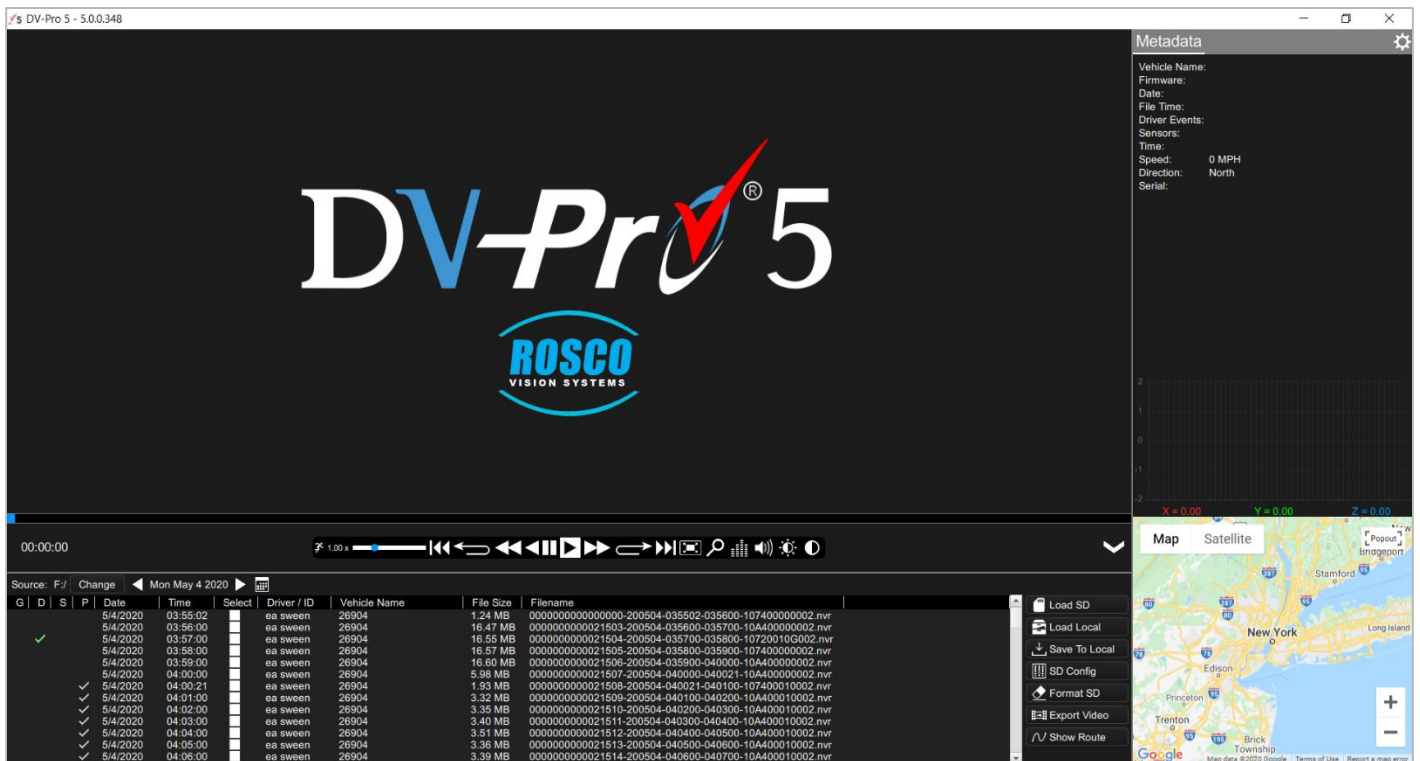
DV-Pro 5 - 5.0.0.348

DV-Pro® 5

ROSCO
VISION SYSTEMS

Metadata
Vehicle Name:
Firmware:
Date:
File Time:
Driver Events:
Sensors:
Time:
Speed: 0 MPH
Direction: North
Serial:

2
1
0
-1
-2
X = 0.00 Y = 0.00 Z = 0.00

Map Satellite Popout
Bridgeport
Stamford
New York
Long Island
Edison
Princeton
Trenton
Brick Township
Google
Map data ©2020 Google Terms of Use Report a map error

00:00:00
1.00 x

Source: F:/ Change Mon May 4 2020

| G | D | S | P | Date | Time | Select | Driver / ID | Vehicle Name | File Size | Filename |
|---|---|---|---|---|---|---|---|---|---|---|
| | | | | 5/4/2020 | 03:55:02 | | ea sween | 26904 | 1.24 MB | 0000000000000000-200504-035502-035600-107400000002.nvr |
| | | | | 5/4/2020 | 03:56:00 | | ea sween | 26904 | 16.47 MB | 0000000000021503-200504-035600-035700-10A400000002.nvr |
| | ✓ | | | 5/4/2020 | 03:57:00 | | ea sween | 26904 | 16.55 MB | 0000000000021504-200504-035700-035800-10720010G002.nvr |
| | | | | 5/4/2020 | 03:58:00 | | ea sween | 26904 | 16.57 MB | 0000000000021505-200504-035800-035900-107400000002.nvr |
| | | | | 5/4/2020 | 03:59:00 | | ea sween | 26904 | 16.60 MB | 0000000000021506-200504-035900-040000-10A400000002.nvr |
| | | | | 5/4/2020 | 04:00:00 | | ea sween | 26904 | 5.98 MB | 0000000000021507-200504-040000-040021-10A400000002.nvr |
| | | | ✓ | 5/4/2020 | 04:00:21 | | ea sween | 26904 | 1.93 MB | 0000000000021508-200504-040021-040100-107400010002.nvr |
| | | | ✓ | 5/4/2020 | 04:01:00 | | ea sween | 26904 | 3.32 MB | 0000000000021509-200504-040100-040200-10A400010002.nvr |
| | | | ✓ | 5/4/2020 | 04:02:00 | | ea sween | 26904 | 3.35 MB | 0000000000021510-200504-040200-040300-10A400010002.nvr |
| | | | ✓ | 5/4/2020 | 04:03:00 | | ea sween | 26904 | 3.40 MB | 0000000000021511-200504-040300-040400-10A400010002.nvr |
| | | | ✓ | 5/4/2020 | 04:04:00 | | ea sween | 26904 | 3.51 MB | 0000000000021512-200504-040400-040500-10A400010002.nvr |
| | | | ✓ | 5/4/2020 | 04:05:00 | | ea sween | 26904 | 3.36 MB | 0000000000021513-200504-040500-040600-10A400010002.nvr |
| | | | ✓ | 5/4/2020 | 04:06:00 | | ea sween | 26904 | 3.39 MB | 0000000000021514-200504-040600-040700-10A400010002.nvr |

Load SD
Load Local
Save To Local
SD Config
Format SD
Export Video
Show Route